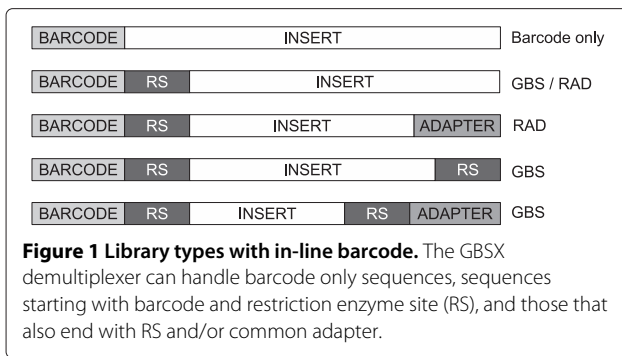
BARCODE INSERT Barcode only

BARCODE RS INSERT GBS / RAD

BARCODE RS INSERT ADAPTER RAD

BARCODE RS INSERT RS GBS

BARCODE RS INSERT RS ADAPTER GBS

**Figure 1 Library types with in-line barcode.** The GBSX demultiplexer can handle barcode only sequences, sequences starting with barcode and restriction enzyme site (RS), and those that also end with RS and/or common adapter.